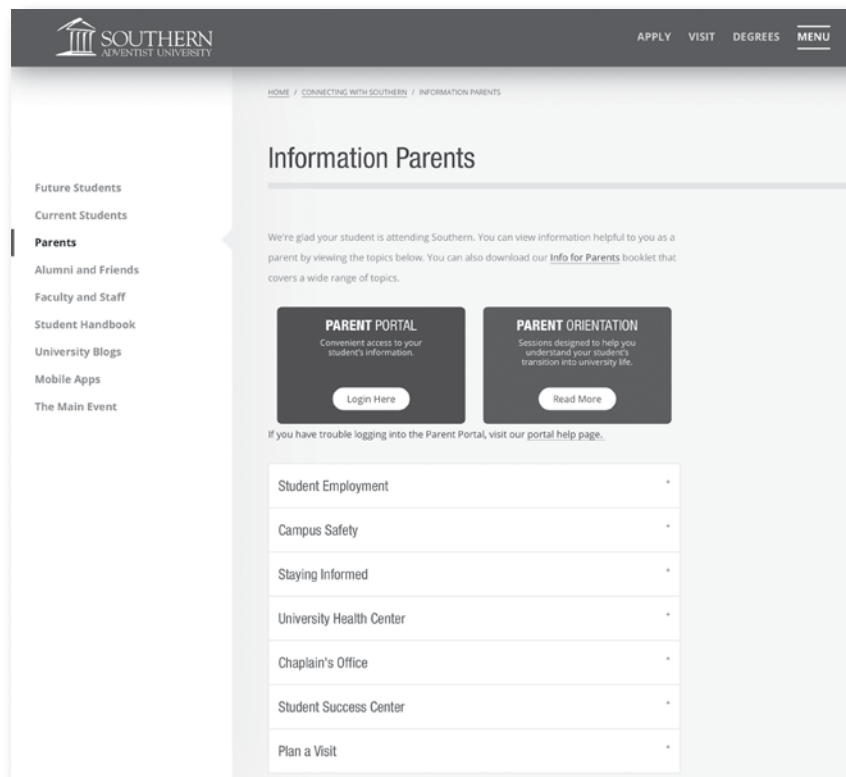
SOUTHERN
ADVENTIST UNIVERSITY

APPLY VISIT DEGREES MENU

HOME / CONNECTING WITH SOUTHERN / INFORMATION PARENTS

Information Parents

Future Students
Current Students
Parents
Alumni and Friends
Faculty and Staff
Student Handbook
University Blogs
Mobile Apps
The Main Event

We're glad your student is attending Southern. You can view information helpful to you as a parent by viewing the topics below. You can also download our Info for Parents booklet that covers a wide range of topics.

PARENT PORTAL
Convenient access to your student's information.
Login Here

PARENT ORIENTATION
Sessions designed to help you understand your student's transition into university life.
Read More

If you have trouble logging into the Parent Portal, visit our portal help page.

Student Employment
Campus Safety
Staying Informed
University Health Center
Chaplain's Office
Student Success Center
Plan a Visit